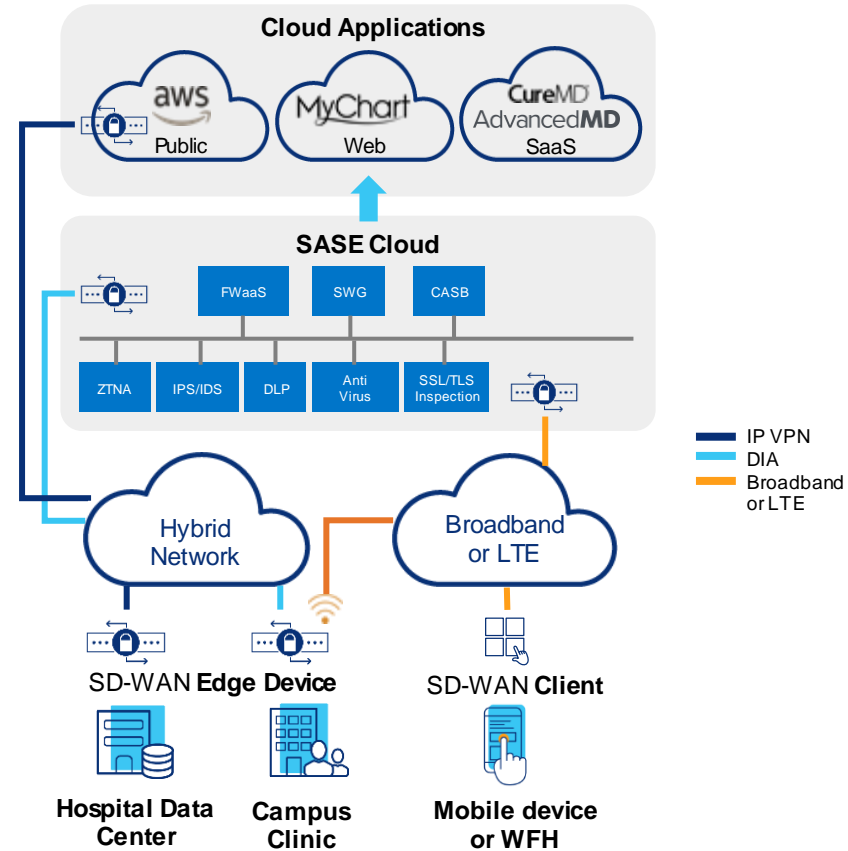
Cloud Applications

aws
Public

MyChart
Web

CureMD
AdvancedMD
SaaS

SASE Cloud

FWaaS

SWG

CASB

ZTNA

IPS/IDS

DLP

Anti Virus

SSL/TLS Inspection

IP VPN
DIA
Broadband or LTE

Hybrid Network

Broadband or LTE

SD-WAN Edge Device

SD-WAN Client

Hospital Data Center

Campus Clinic

Mobile device or WFH